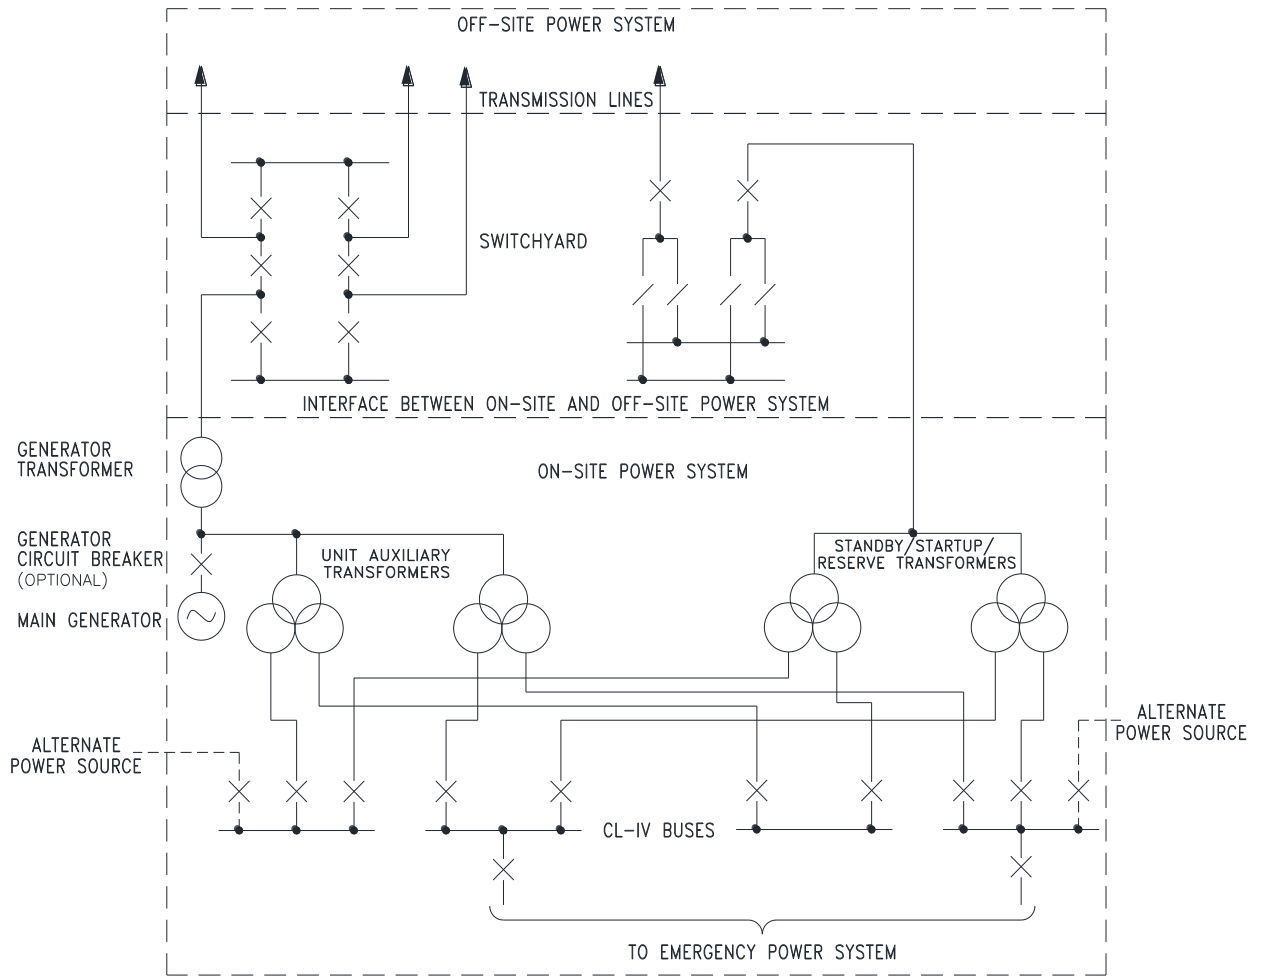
OFF-SITE POWER SYSTEM

TRANSMISSION LINES

SWITCHYARD

INTERFACE BETWEEN ON-SITE AND OFF-SITE POWER SYSTEM

GENERATOR TRANSFORMER

ON-SITE POWER SYSTEM

GENERATOR CIRCUIT BREAKER (OPTIONAL)

MAIN GENERATOR

UNIT AUXILIARY TRANSFORMERS

STANDBY/STARTUP/ RESERVE TRANSFORMERS

ALTERNATE POWER SOURCE

ALTERNATE POWER SOURCE

CL-IV BUSES

TO EMERGENCY POWER SYSTEM